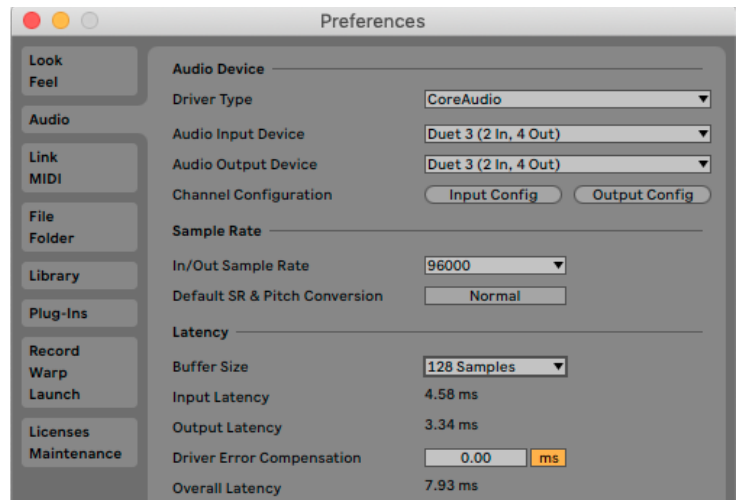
Preferences

Look
Feel

Audio

Link
MIDI

File
Folder

Library

Plug-Ins

Record
Warp
Launch

Licenses
Maintenance

Audio Device

Driver Type
CoreAudio

Audio Input Device
Duet 3 (2 In, 4 Out)

Audio Output Device
Duet 3 (2 In, 4 Out)

Channel Configuration
Input Config
Output Config

Sample Rate

In/Out Sample Rate
96000

Default SR & Pitch Conversion
Normal

Latency

Buffer Size
128 Samples

Input Latency
4.58 ms

Output Latency
3.34 ms

Driver Error Compensation
0.00
ms

Overall Latency
7.93 ms